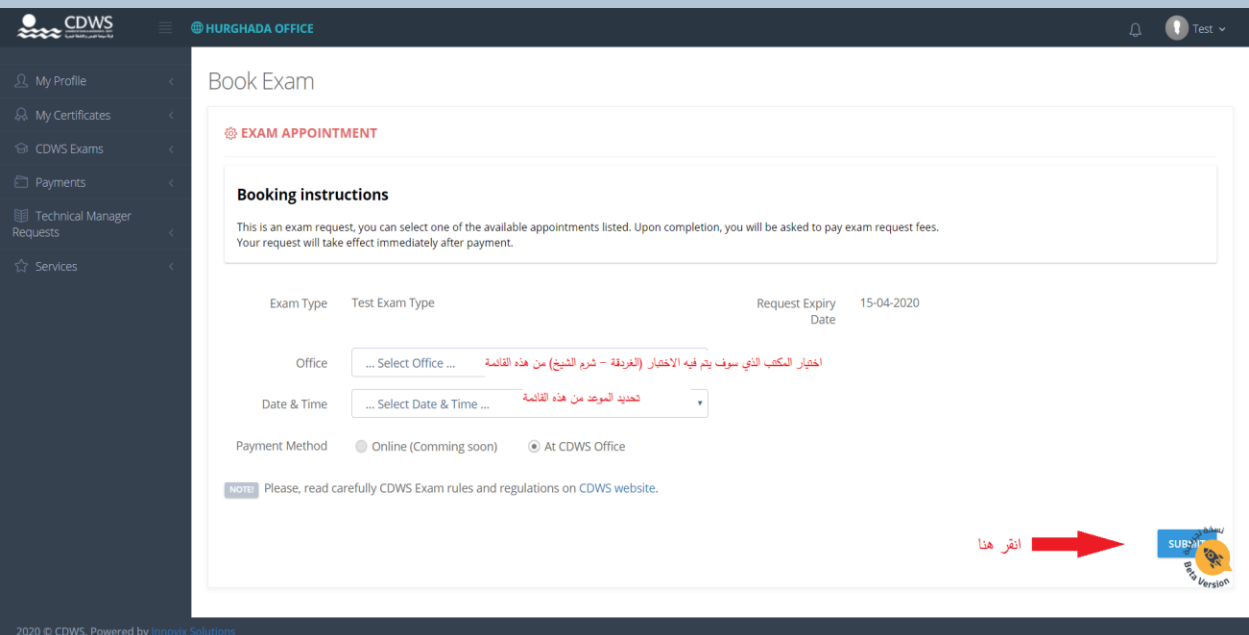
CDWS

HURGHADA OFFICE

Test

My Profile

My Certificates

CDWS Exams

Payments

Technical Manager Requests

Services

Book Exam

EXAM APPOINTMENT

Booking instructions

This is an exam request, you can select one of the available appointments listed. Upon completion, you will be asked to pay exam request fees.
Your request will take effect immediately after payment.

Exam Type Test Exam Type

Request Expiry Date 15-04-2020

Office ... Select Office ...

اختيار المكتب الذي سوف يتم فيه الاختبار (الغردقة – شرم الشيخ) من هذه القائمة

Date & Time ... Select Date & Time ...

تحديد الموعد من هذه القائمة

Payment Method Online (Comming soon) At CDWS Office

NOTE! Please, read carefully CDWS Exam rules and regulations on CDWS website.

انقر هنا

SUBMIT

نسخة تجريبية Beta Version

2020 © CDWS. Powered by Innovix Solutions